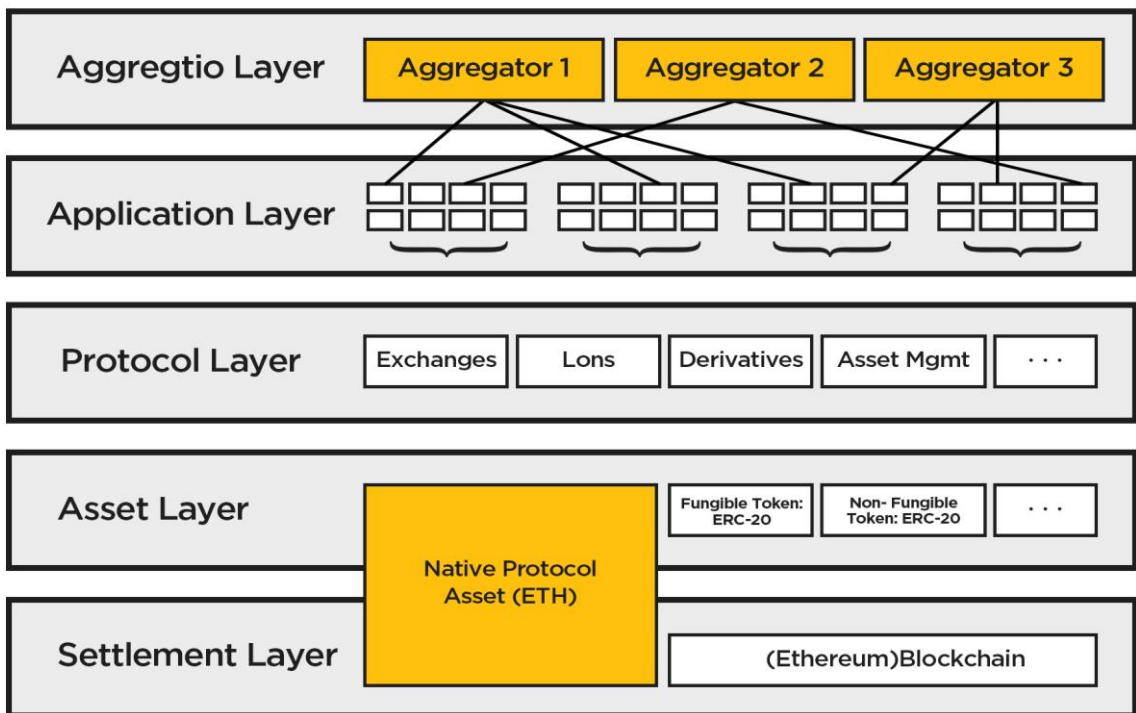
Aggregtio Layer

Aggregator 1

Aggregator 2

Aggregator 3

Application Layer

Protocol Layer

Exchanges

Lons

Derivatives

Asset Mgmt

. . .

Asset Layer

Fungible Token: ERC-20

Non- Fungible Token: ERC-20

. . .

Native Protocol Asset (ETH)

Settlement Layer

(Ethereum)Blockchain